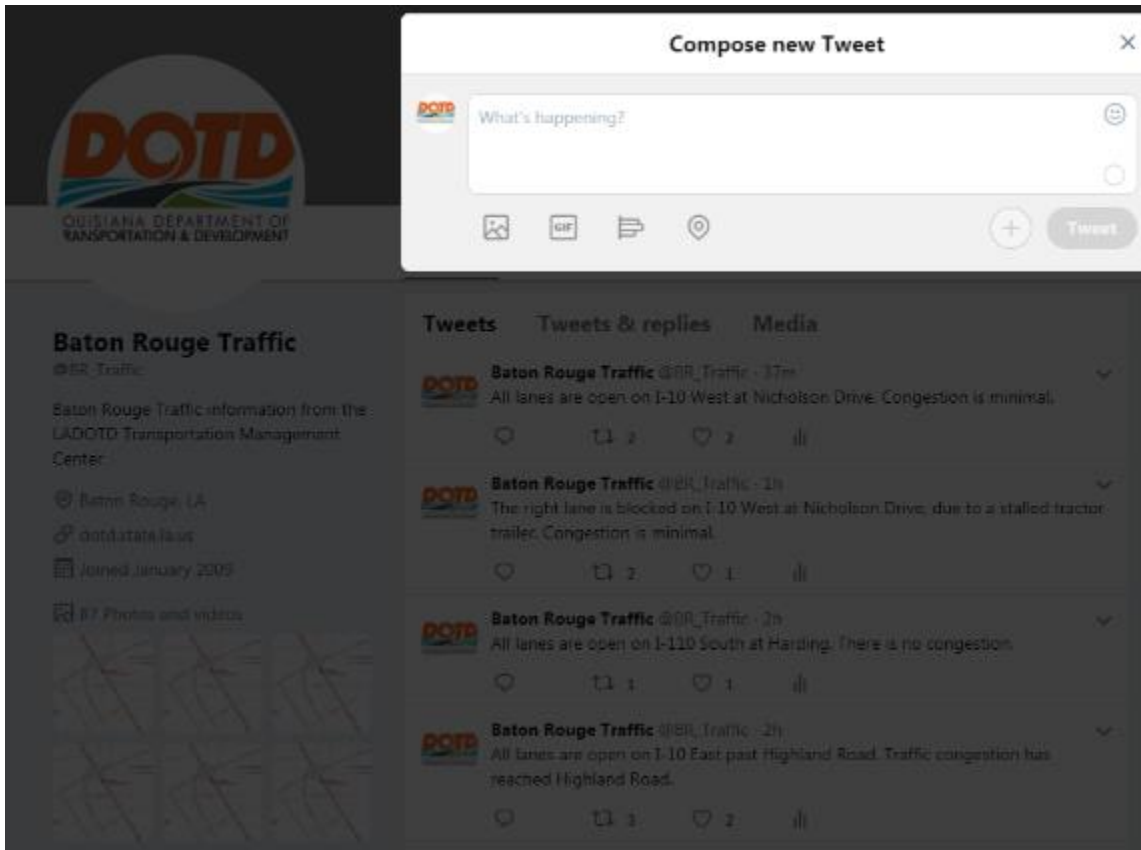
Compose new Tweet

×

What's happening?

GIF

Tweet

DOTD
LOUISIANA DEPARTMENT OF TRANSPORTATION & DEVELOPMENT

Baton Rouge Traffic
@BR_Traffic

Baton Rouge Traffic information from the LADOTD Transportation Management Center

Baton Rouge, LA
dotd.state.la.us
Joined January 2009

87 Photos and videos

Tweets Tweets & replies Media

Baton Rouge Traffic @BR_Traffic · 37m
All lanes are open on I-10 West at Nicholson Drive. Congestion is minimal.
2 2

Baton Rouge Traffic @BR_Traffic · 1h
The right lane is blocked on I-10 West at Nicholson Drive, due to a stalled tractor trailer. Congestion is minimal.
2 1

Baton Rouge Traffic @BR_Traffic · 2h
All lanes are open on I-110 South at Harding. There is no congestion.
1 1

Baton Rouge Traffic @BR_Traffic · 2h
All lanes are open on I-10 East past Highland Road. Traffic congestion has reached Highland Road.
3 2